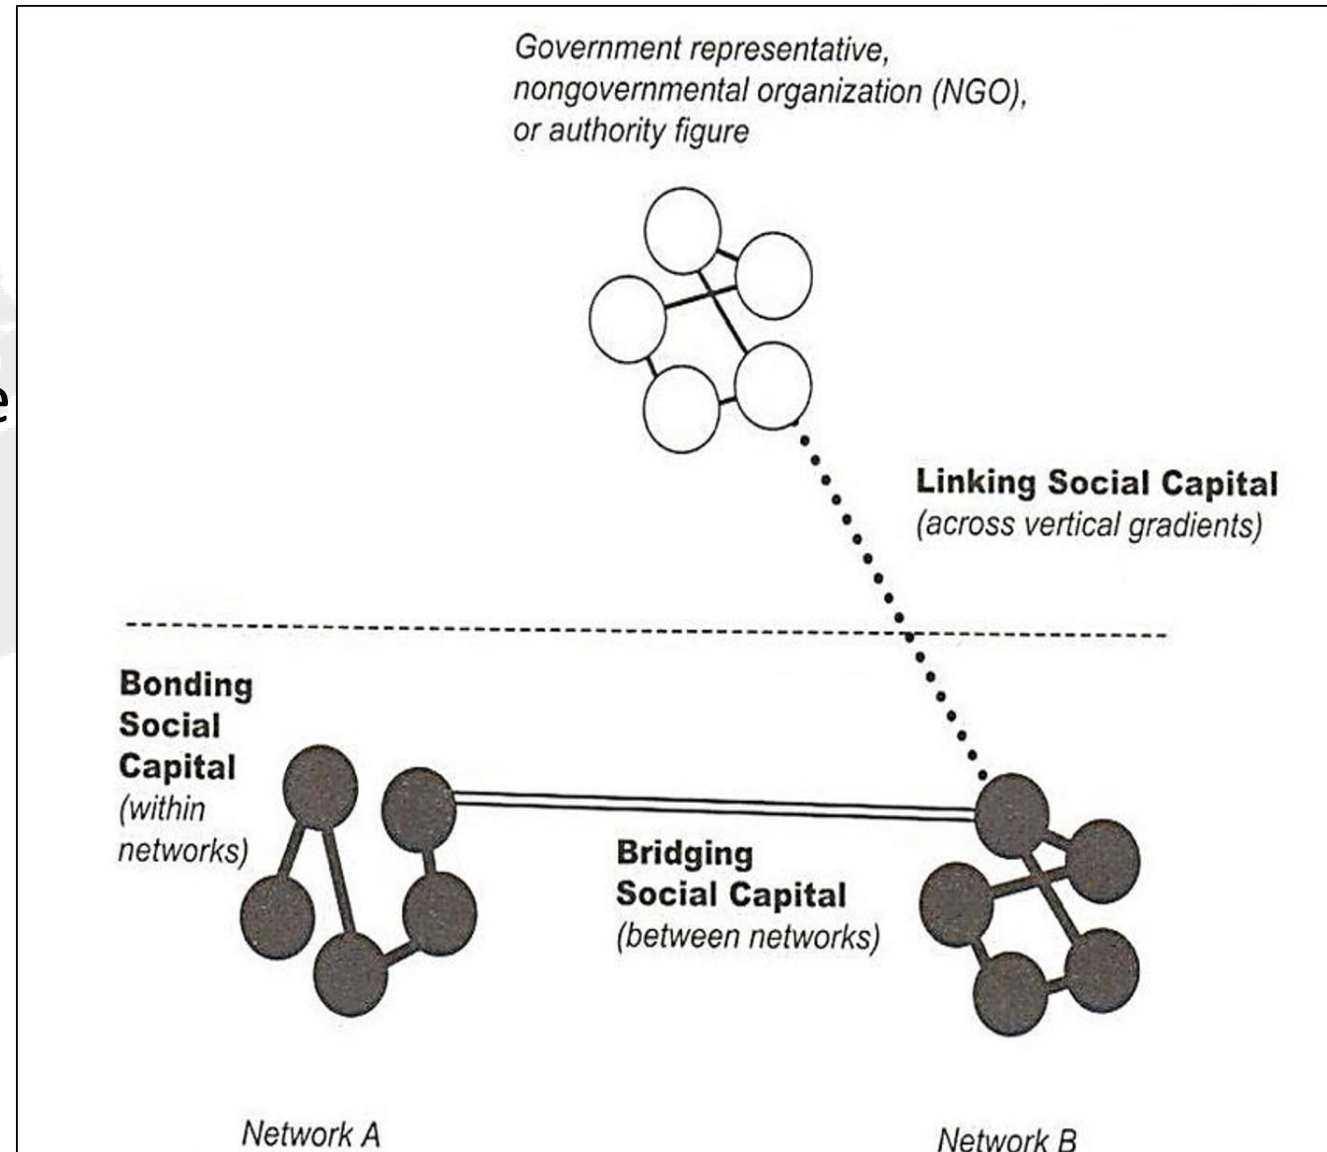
Government representative, nongovernmental organization (NGO), or authority figure

Linking Social Capital
(across vertical gradients)

Bonding Social Capital
(within networks)

Bridging Social Capital
(between networks)

Network A

Network B